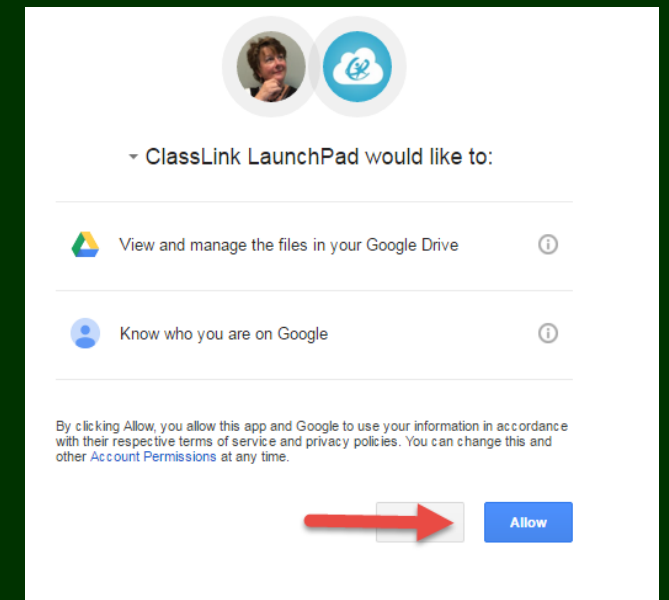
ClassLink LaunchPad would like to:

View and manage the files in your Google Drive

Know who you are on Google

By clicking Allow, you allow this app and Google to use your information in accordance with their respective terms of service and privacy policies. You can change this and other Account Permissions at any time.

Allow